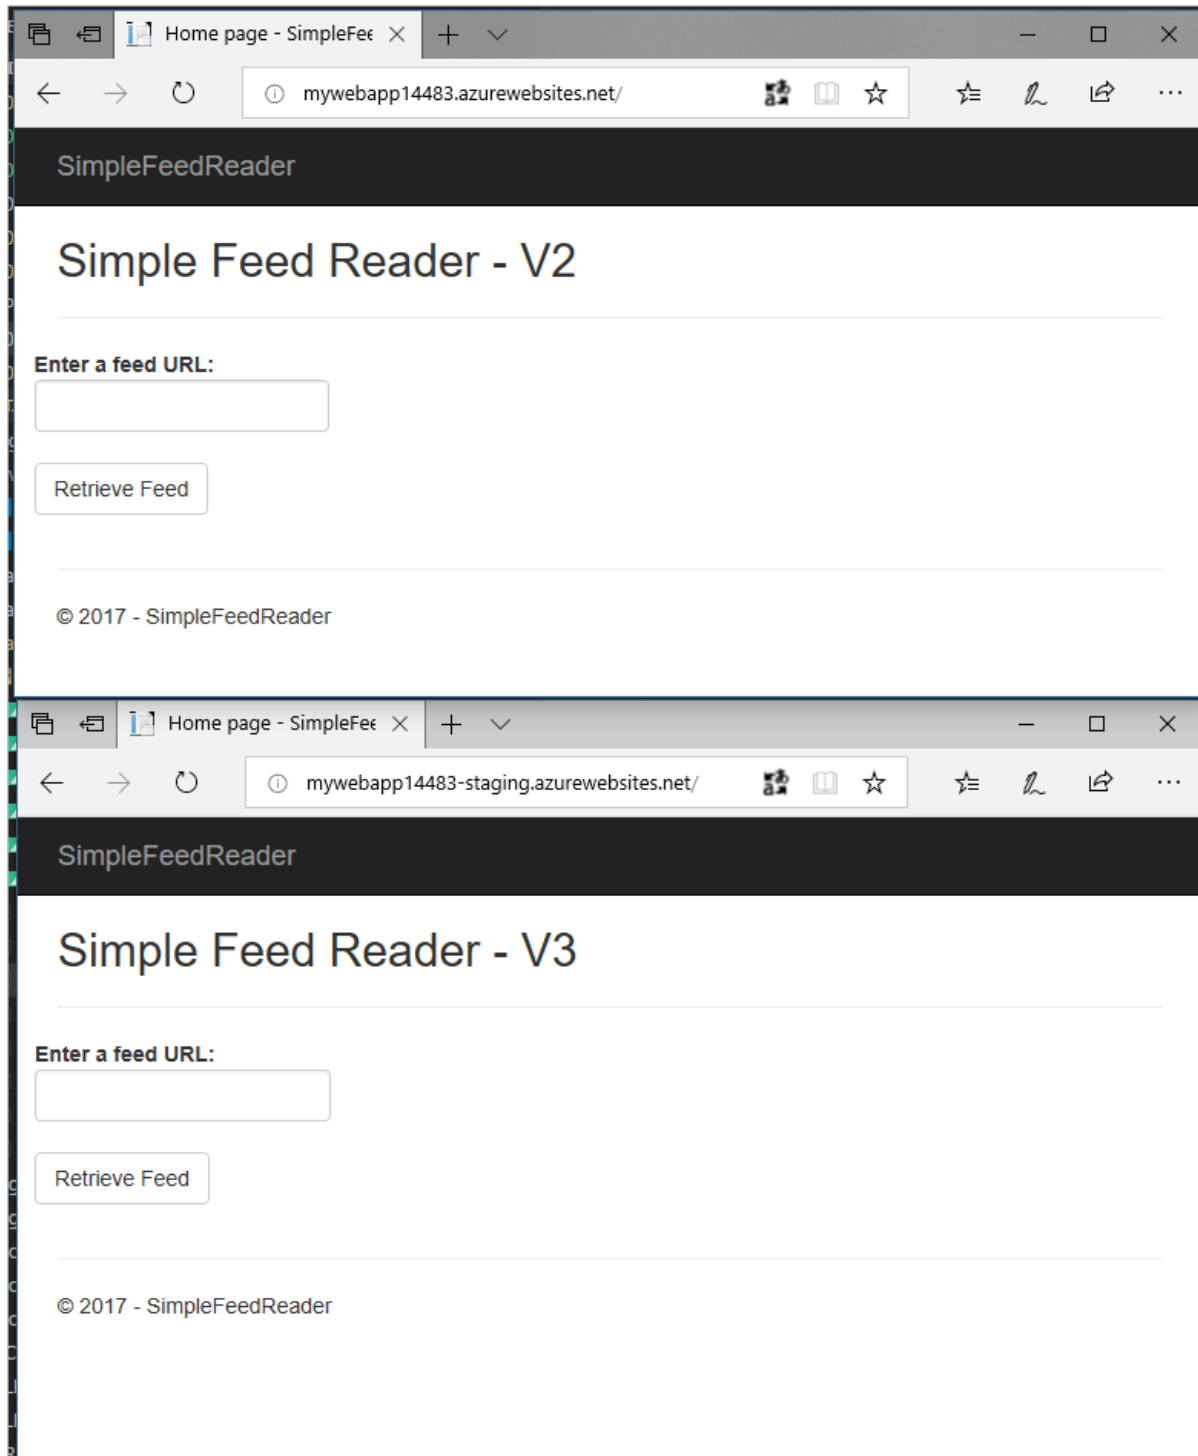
Home page - SimpleFee

mywebapp14483.azurewebsites.net/

SimpleFeedReader

Simple Feed Reader - V2

Enter a feed URL:

Retrieve Feed

© 2017 - SimpleFeedReader

Home page - SimpleFee

mywebapp14483-staging.azurewebsites.net/

SimpleFeedReader

Simple Feed Reader - V3

Enter a feed URL:

Retrieve Feed

© 2017 - SimpleFeedReader